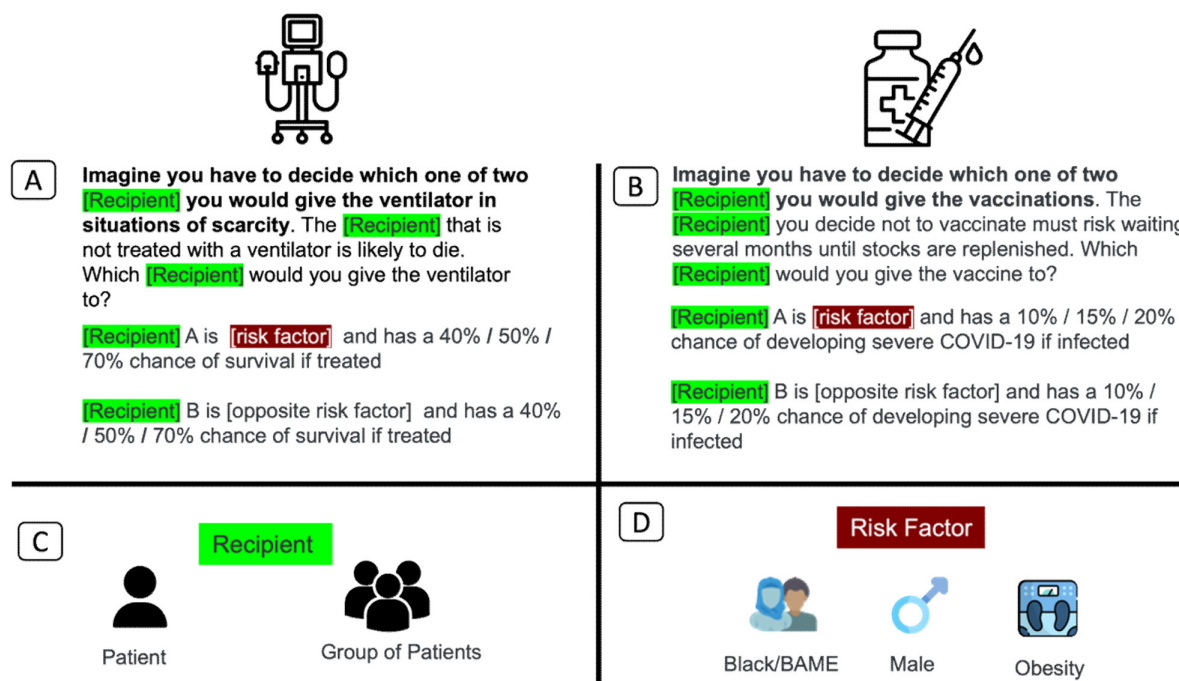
A

Imagine you have to decide which one of two [Recipient] you would give the ventilator in situations of scarcity. The [Recipient] that is not treated with a ventilator is likely to die. Which [Recipient] would you give the ventilator to?

[Recipient] A is [risk factor] and has a 40% / 50% / 70% chance of survival if treated

[Recipient] B is [opposite risk factor] and has a 40% / 50% / 70% chance of survival if treated

B

Imagine you have to decide which one of two [Recipient] you would give the vaccinations. The [Recipient] you decide not to vaccinate must risk waiting several months until stocks are replenished. Which [Recipient] would you give the vaccine to?

[Recipient] A is [risk factor] and has a 10% / 15% / 20% chance of developing severe COVID-19 if infected

[Recipient] B is [opposite risk factor] and has a 10% / 15% / 20% chance of developing severe COVID-19 if infected

C

Recipient

Patient

Group of Patients

D

Risk Factor

Black/BAME

Male

Obesity